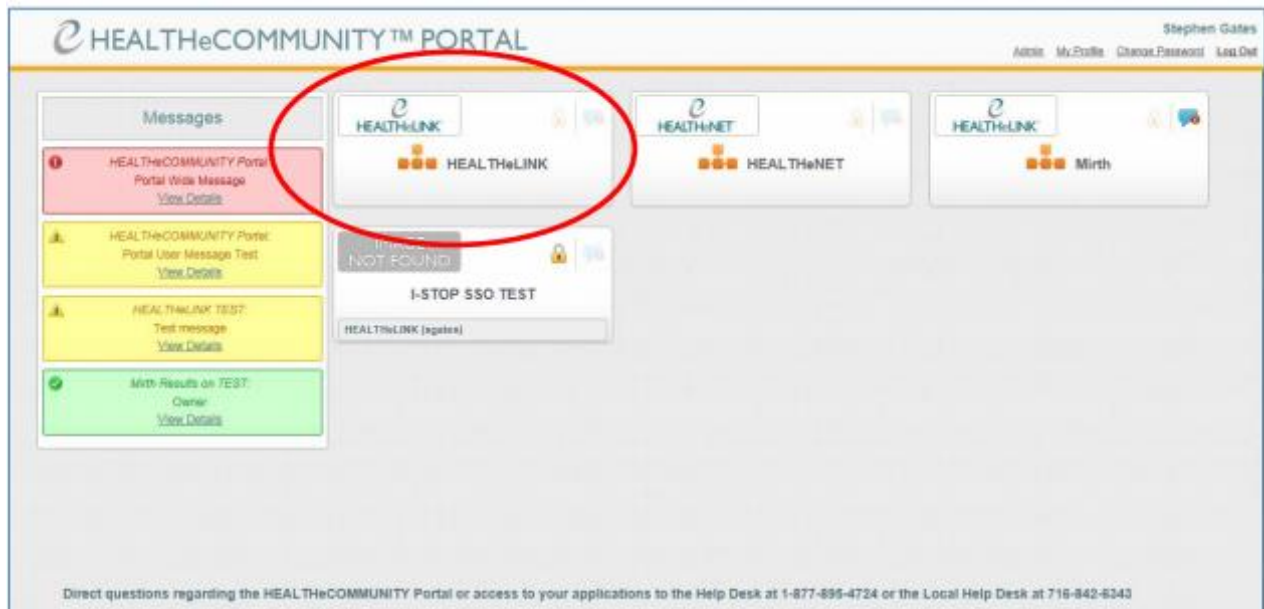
HEALTHeCOMMUNITY™ PORTAL

Stephen Gates

Admin My Profile Change Password Log Out

Messages

HEALTHeCOMMUNITY Portal:
Portal Wide Message
View Details

HEALTHeCOMMUNITY Portal:
Portal User Message Test
View Details

HEALTHeLINK TEST:
Test message
View Details

Mirth Results on TEST:
Owner
View Details

HEALTHeLINK

HEALTHeLINK

HEALTHeNET

HEALTHeNET

HEALTHeLINK

Mirth

IMAGE NOT FOUND

I-STOP SSO TEST

HEALTHeLINK (sgates)

Direct questions regarding the HEALTHeCOMMUNITY Portal or access to your applications to the Help Desk at 1-877-895-4724 or the Local Help Desk at 716-842-6243